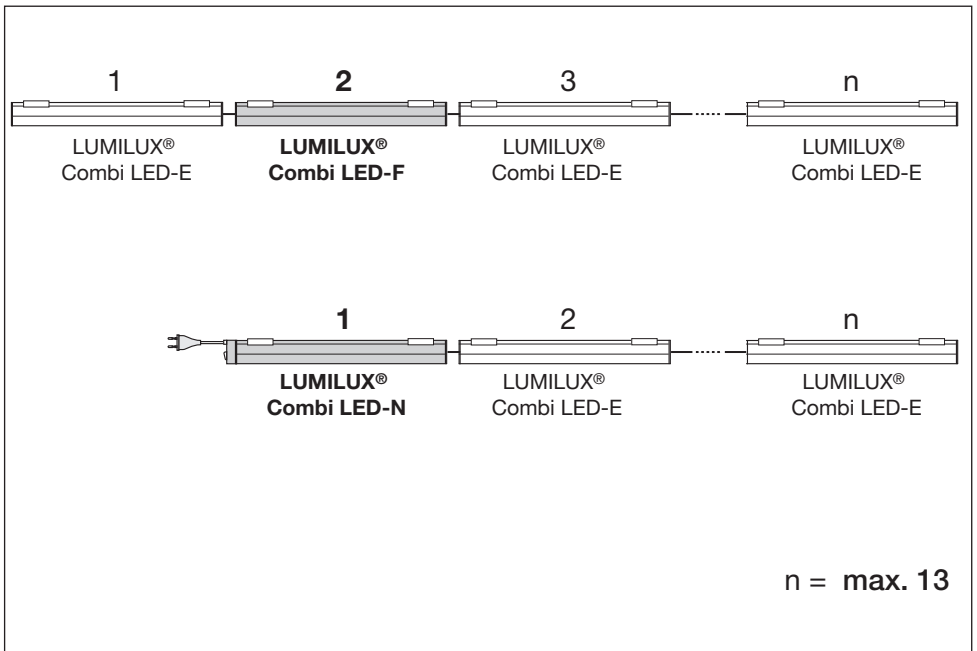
1
LUMILUX®
Combi LED-E

**2**
**LUMILUX®**
**Combi LED-F**

3
LUMILUX®
Combi LED-E

n
LUMILUX®
Combi LED-E

**1**
**LUMILUX®**
**Combi LED-N**

2
LUMILUX®
Combi LED-E

n
LUMILUX®
Combi LED-E

n = **max. 13**